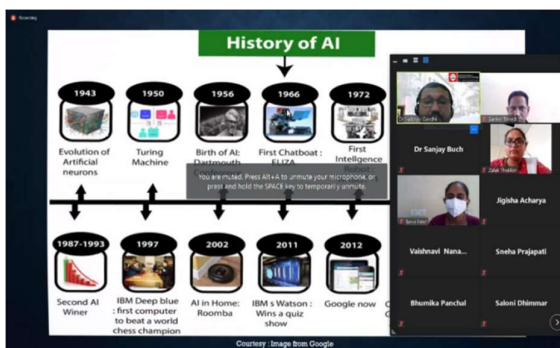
Recording

History of AI

1943
Evolution of Artificial neurons

1950
Turing Machine

1956
Birth of AI: Dartmouth

1966
First Chatboat : ELIZA

1972
First Intelligence

You are muted. Press Alt+A to unmute your microphone, or press and hold the SPACE key to temporarily unmute.

1987-1993
Second AI Winer

1997
IBM Deep blue : first computer to beat a world chess champion

2002
AI in Home: Roomba

2011
IBM s Watson : Wins a quiz show

2012
Google now

Courtesy : Image from Google

Dr Sanjay Buch
Jigisha Acharya
Vaishnavi Nana...
Sneha Prajapati
Bhumika Panchal
Saloni Dhimmar